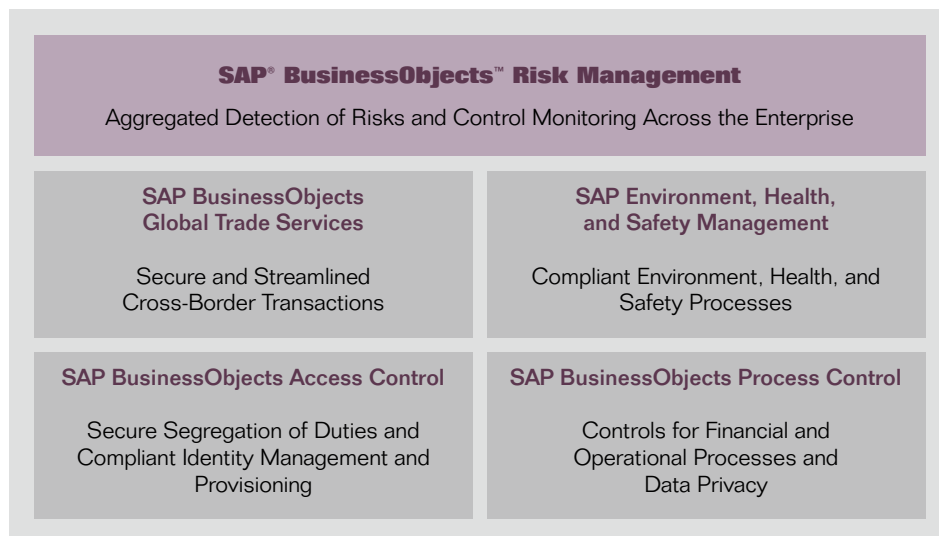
SAP® BusinessObjects™ Risk Management

Aggregated Detection of Risks and Control Monitoring Across the Enterprise

SAP BusinessObjects Global Trade Services

Secure and Streamlined Cross-Border Transactions

SAP Environment, Health, and Safety Management

Compliant Environment, Health, and Safety Processes

SAP BusinessObjects Access Control

Secure Segregation of Duties and Compliant Identity Management and Provisioning

SAP BusinessObjects Process Control

Controls for Financial and Operational Processes and Data Privacy